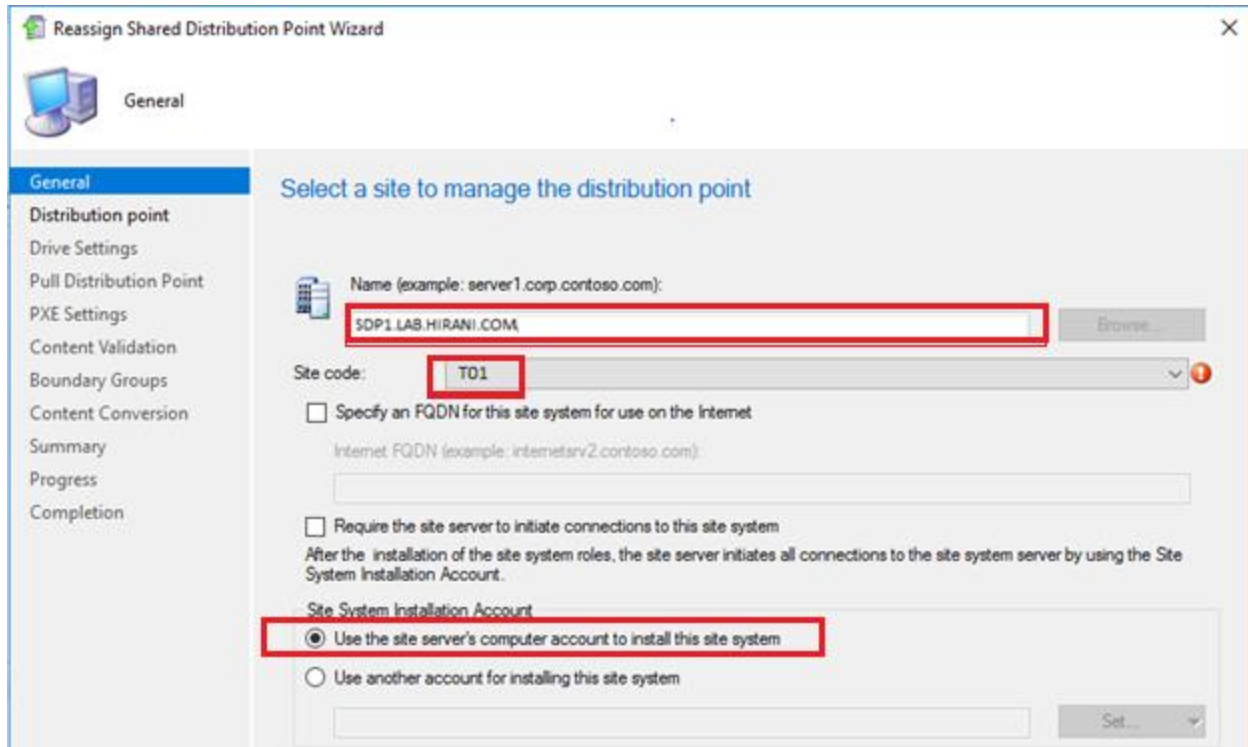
Reassign Shared Distribution Point Wizard

General

General
Distribution point
Drive Settings
Pull Distribution Point
PXE Settings
Content Validation
Boundary Groups
Content Conversion
Summary
Progress
Completion

Select a site to manage the distribution point

Name (example: server1.corp.contoso.com):
SDP1.LAB.HIRANI.COM
Browse...

Site code: T01

Specify an FQDN for this site system for use on the Internet

Internet FQDN (example: internetsrv2.contoso.com):

Require the site server to initiate connections to this site system
After the installation of the site system roles, the site server initiates all connections to the site system server by using the Site System Installation Account.

Site System Installation Account
Use the site server's computer account to install this site system
Use another account for installing this site system

Set...